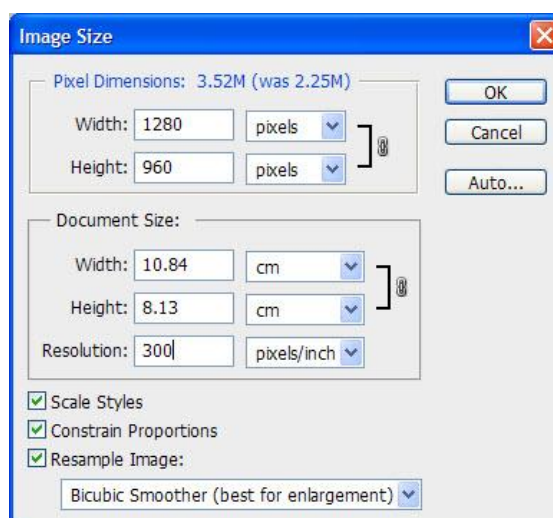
Image Size

Pixel Dimensions: 3.52M (was 2.25M)

Width: 1280 pixels

Height: 960 pixels

OK

Cancel

Auto...

Document Size:

Width: 10.84 cm

Height: 8.13 cm

Resolution: 300 pixels/inch

Scale Styles

Constrain Proportions

Resample Image:

Bicubic Smoother (best for enlargement)